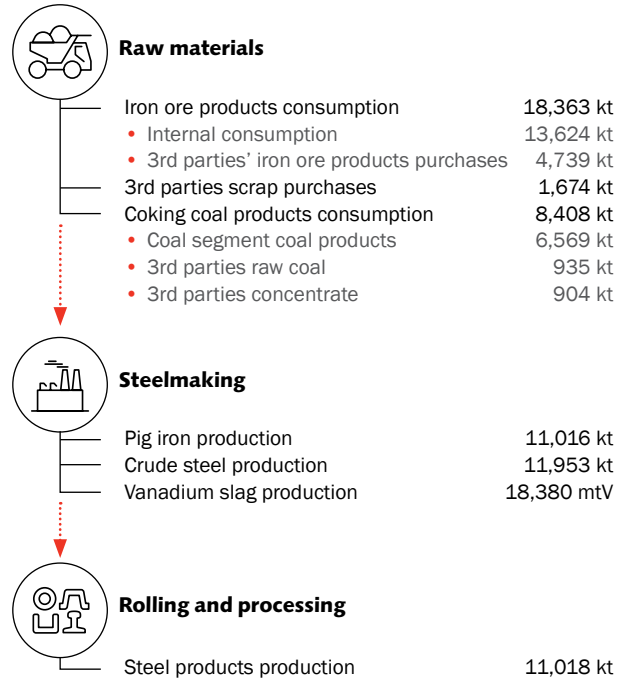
Raw materials

| | |
|---|---|
| Iron ore products consumption | 18,363 kt |
| • Internal consumption | 13,624 kt |
| • 3rd parties' iron ore products purchases | 4,739 kt |
| 3rd parties scrap purchases | 1,674 kt |
| Coking coal products consumption | 8,408 kt |
| • Coal segment coal products | 6,569 kt |
| • 3rd parties raw coal | 935 kt |
| • 3rd parties concentrate | 904 kt |

Steelmaking

| | |
|---|---|
| Pig iron production | 11,016 kt |
| Crude steel production | 11,953 kt |
| Vanadium slag production | 18,380 mtV |

Rolling and processing

| | |
|---|---|
| Steel products production | 11,018 kt |